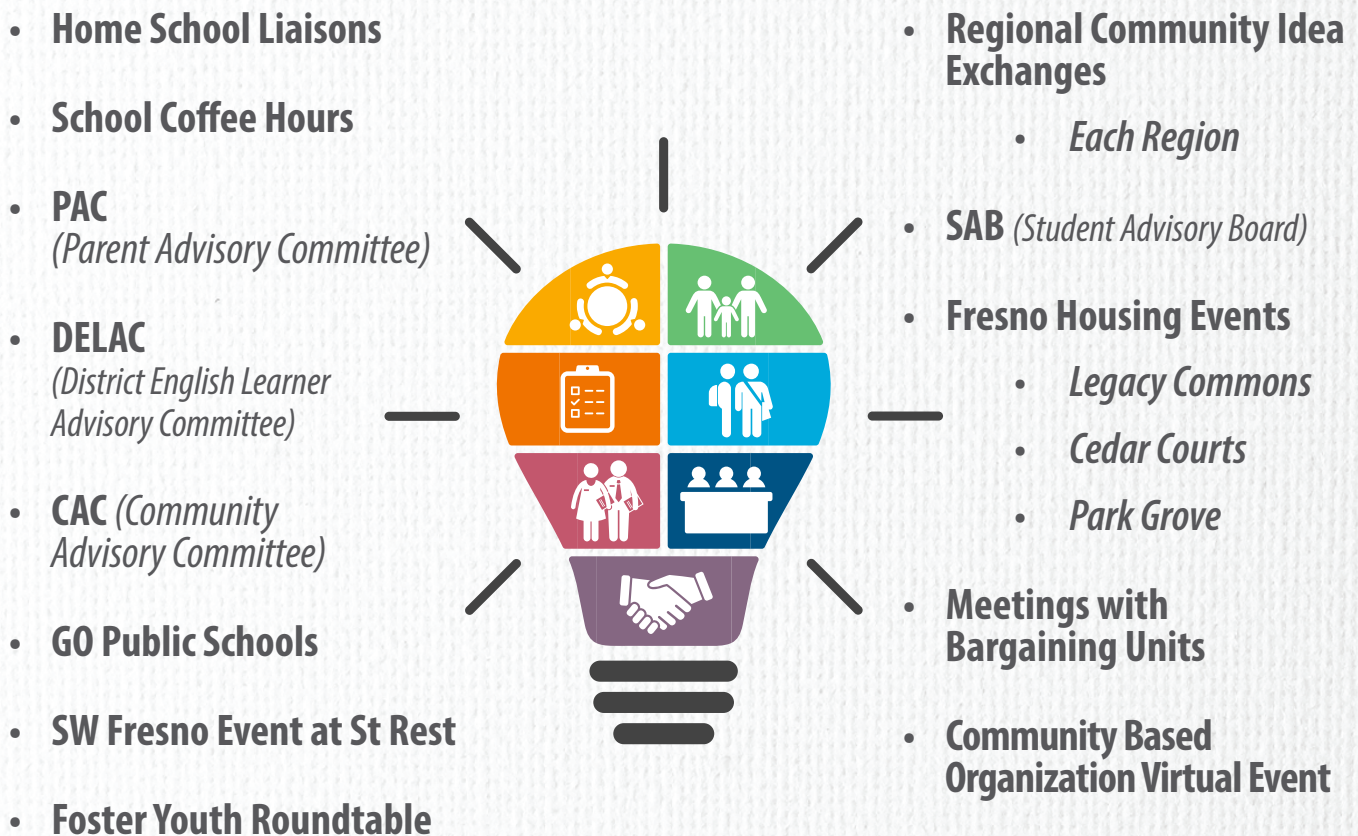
- Home School Liaisons
- School Coffee Hours
- PAC *(Parent Advisory Committee)*
- DELAC *(District English Learner Advisory Committee)*
- CAC *(Community Advisory Committee)*
- GO Public Schools
- SW Fresno Event at St Rest
- Foster Youth Roundtable

- Regional Community Idea Exchanges
  - *Each Region*
- SAB *(Student Advisory Board)*
- Fresno Housing Events
  - *Legacy Commons*
  - *Cedar Courts*
  - *Park Grove*
- Meetings with Bargaining Units
- Community Based Organization Virtual Event